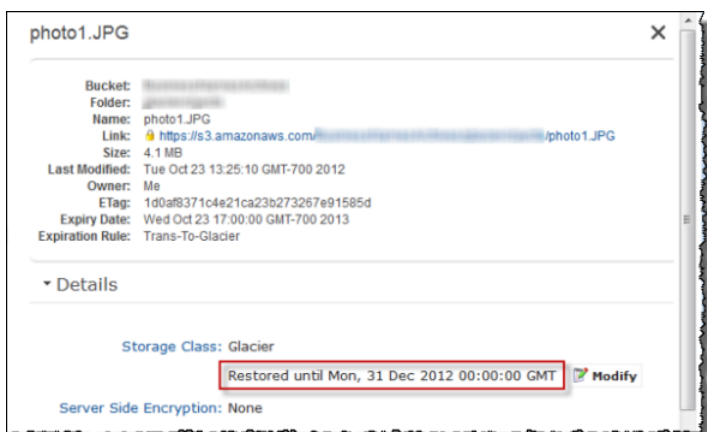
photo1.JPG

Bucket: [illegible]
Folder: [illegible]
Name: photo1.JPG
Link: https://s3.amazonaws.com/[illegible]/photo1.JPG
Size: 4.1 MB
Last Modified: Tue Oct 23 13:25:10 GMT-700 2012
Owner: Me
ETag: 1d0af8371c4e21ca23b273267e91585d
Expiry Date: Wed Oct 23 17:00:00 GMT-700 2013
Expiration Rule: Trans-To-Glacier

Details

Storage Class: Glacier
Restored until Mon, 31 Dec 2012 00:00:00 GMT
Modify
Server Side Encryption: None